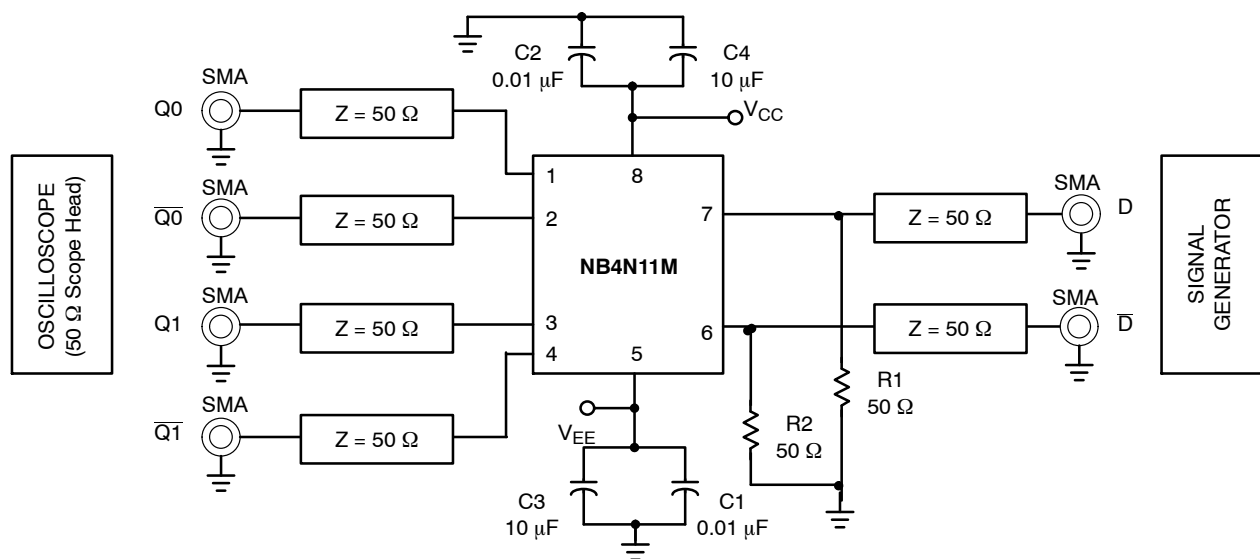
C2
0.01 μF

C4
10 μF

$V_{CC}$

OSCILLOSCOPE
(50 Ω Scope Head)

SMA
Q0
Z = 50 Ω

SMA
$\overline{Q0}$
Z = 50 Ω

SMA
Q1
Z = 50 Ω

SMA
$\overline{Q1}$
Z = 50 Ω

1
2
3
4
5
6
7
8

NB4N11M

Z = 50 Ω
SMA
D

Z = 50 Ω
SMA
$\overline{D}$

SIGNAL
GENERATOR

R1
50 Ω

R2
50 Ω

$V_{EE}$

C3
10 μF

C1
0.01 μF